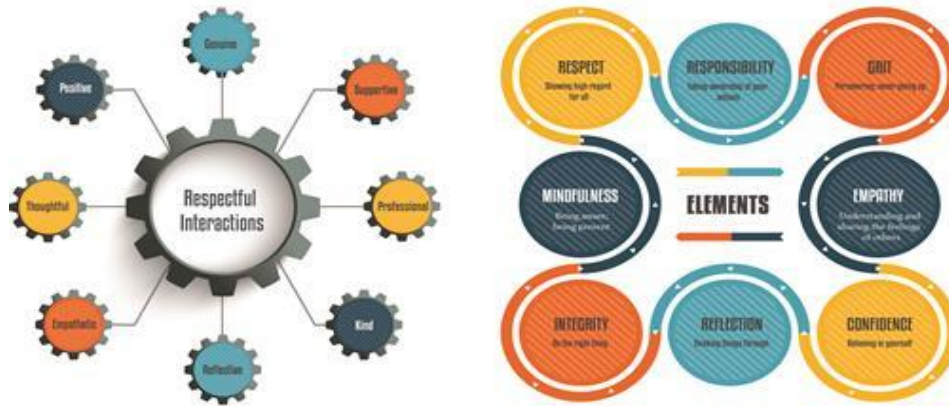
Genuine

Positive

Supportive

Thoughtful

Respectful Interactions

Professional

Empathetic

Kind

Reflective

RESPECT
Showing high regard for all

RESPONSIBILITY
Taking ownership of your actions

GRIT
Persevering, never giving up

MINDFULNESS
Being aware, being present

ELEMENTS

EMPATHY
Understanding and sharing the feelings of others

INTEGRITY
Do the right thing

REFLECTION
Thinking things through

CONFIDENCE
Believing in yourself